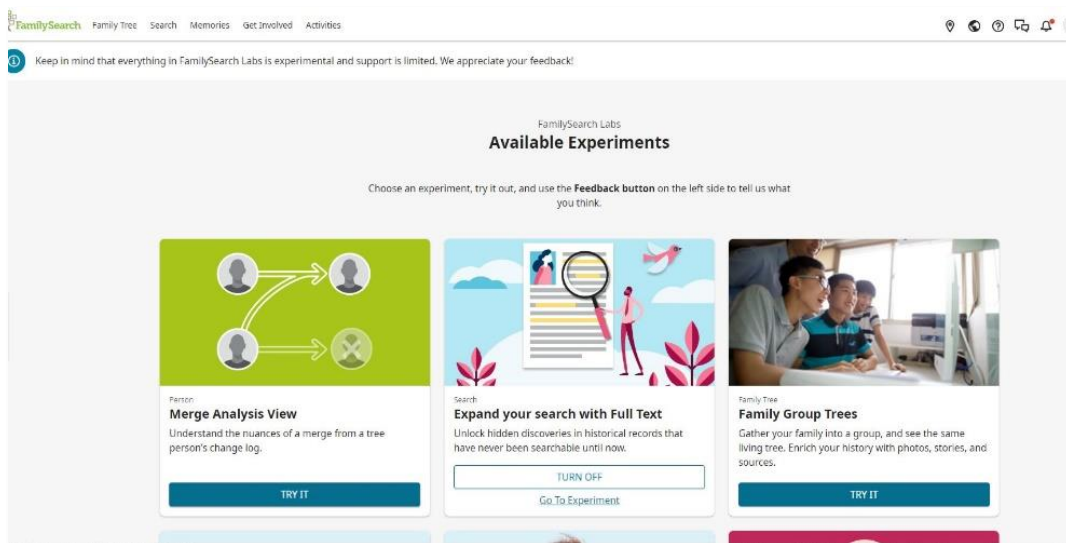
FamilySearch Family Tree Search Memories Get Involved Activities

Keep in mind that everything in FamilySearch Labs is experimental and support is limited. We appreciate your feedback!

FamilySearch Labs
Available Experiments

Choose an experiment, try it out, and use the Feedback button on the left side to tell us what you think.

Person
Merge Analysis View
Understand the nuances of a merge from a tree person's change log.
TRY IT

Search
Expand your search with Full Text
Unlock hidden discoveries in historical records that have never been searchable until now.
TURN OFF
Go To Experiment

Family Tree
Family Group Trees
Gather your family into a group, and see the same living tree. Enrich your history with photos, stories, and sources.
TRY IT